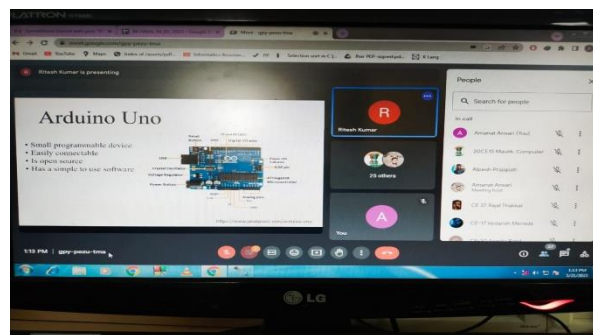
Ritesh Kumar is presenting

Arduino Uno

• Small programmable device
• Easily connectable
• Is open source
• Has a simple to use software

R
Ritesh Kumar

25 others

A
You

People

Search for people

In call

Amanat Ansari (You)

Alpesh Prajapati

Amanat Ansari
Meeting host

CE-27 Arpit Thakkar

CE-17 Vedansh Monsdal

1:13 PM | gpy-pezu-tmo

LG